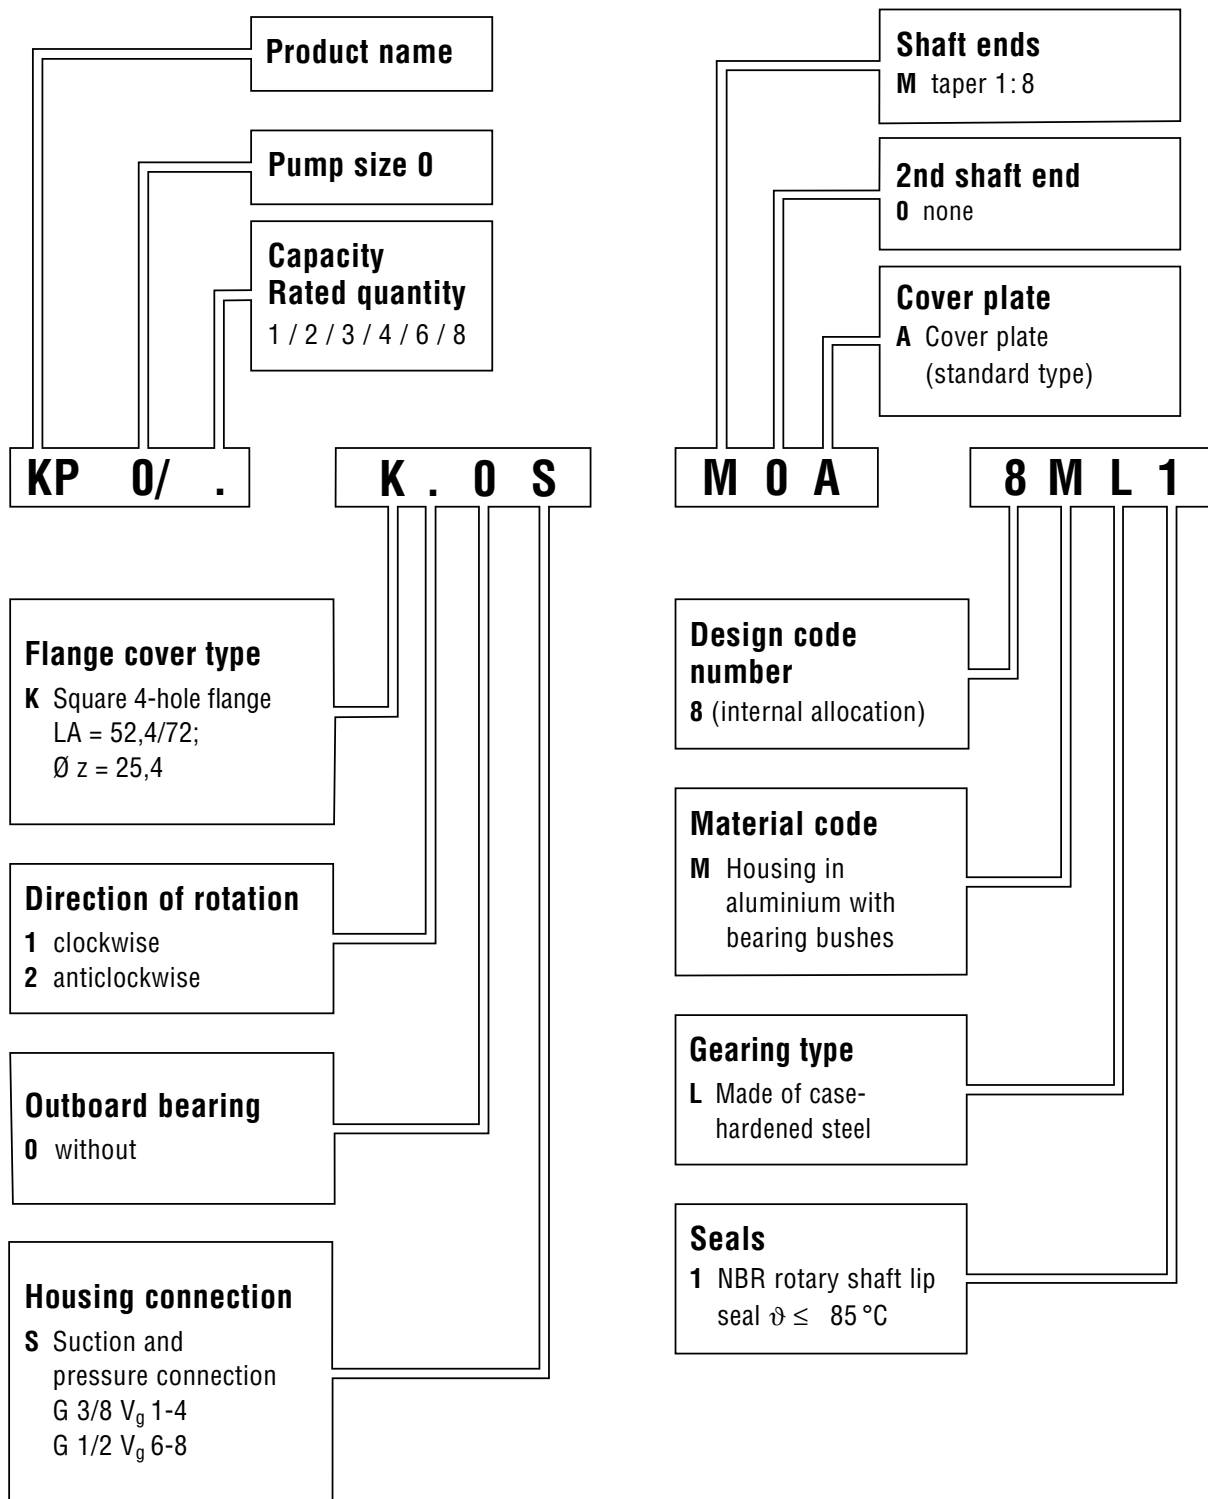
Product name

Pump size 0

Capacity
Rated quantity
1 / 2 / 3 / 4 / 6 / 8

KP 0/ .

K . 0 S

Flange cover type
K Square 4-hole flange LA = 52,4/72; Ø z = 25,4

Direction of rotation
1 clockwise
2 anticlockwise

Outboard bearing
0 without

Housing connection
S Suction and pressure connection G 3/8 $V_g$ 1-4 G 1/2 $V_g$ 6-8

Shaft ends
M taper 1: 8

2nd shaft end
0 none

Cover plate
A Cover plate (standard type)

M 0 A

8 M L 1

Design code number
8 (internal allocation)

Material code
M Housing in aluminium with bearing bushes

Gearing type
L Made of case-hardened steel

Seals
1 NBR rotary shaft lip seal $\vartheta \leq$ 85 °C